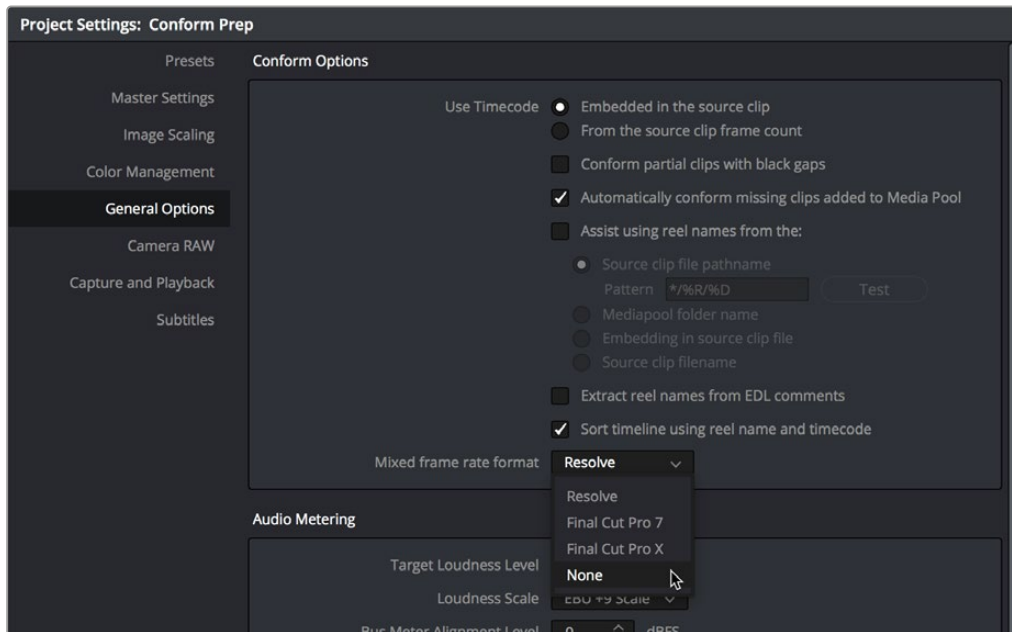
Project Settings: Conform Prep

Presets
Master Settings
Image Scaling
Color Management
General Options
Camera RAW
Capture and Playback
Subtitles

Conform Options

Use Timecode
Embedded in the source clip
From the source clip frame count
Conform partial clips with black gaps
Automatically conform missing clips added to Media Pool
Assist using reel names from the:
Source clip file pathname
Pattern */%R/%D
Test
Mediapool folder name
Embedding in source clip file
Source clip filename
Extract reel names from EDL comments
Sort timeline using reel name and timecode

Mixed frame rate format
Resolve
Resolve
Final Cut Pro 7
Final Cut Pro X
None

Audio Metering

Target Loudness Level
Loudness Scale
EBU +9 Scale
Bus Meter Alignment Level
0
dBFS